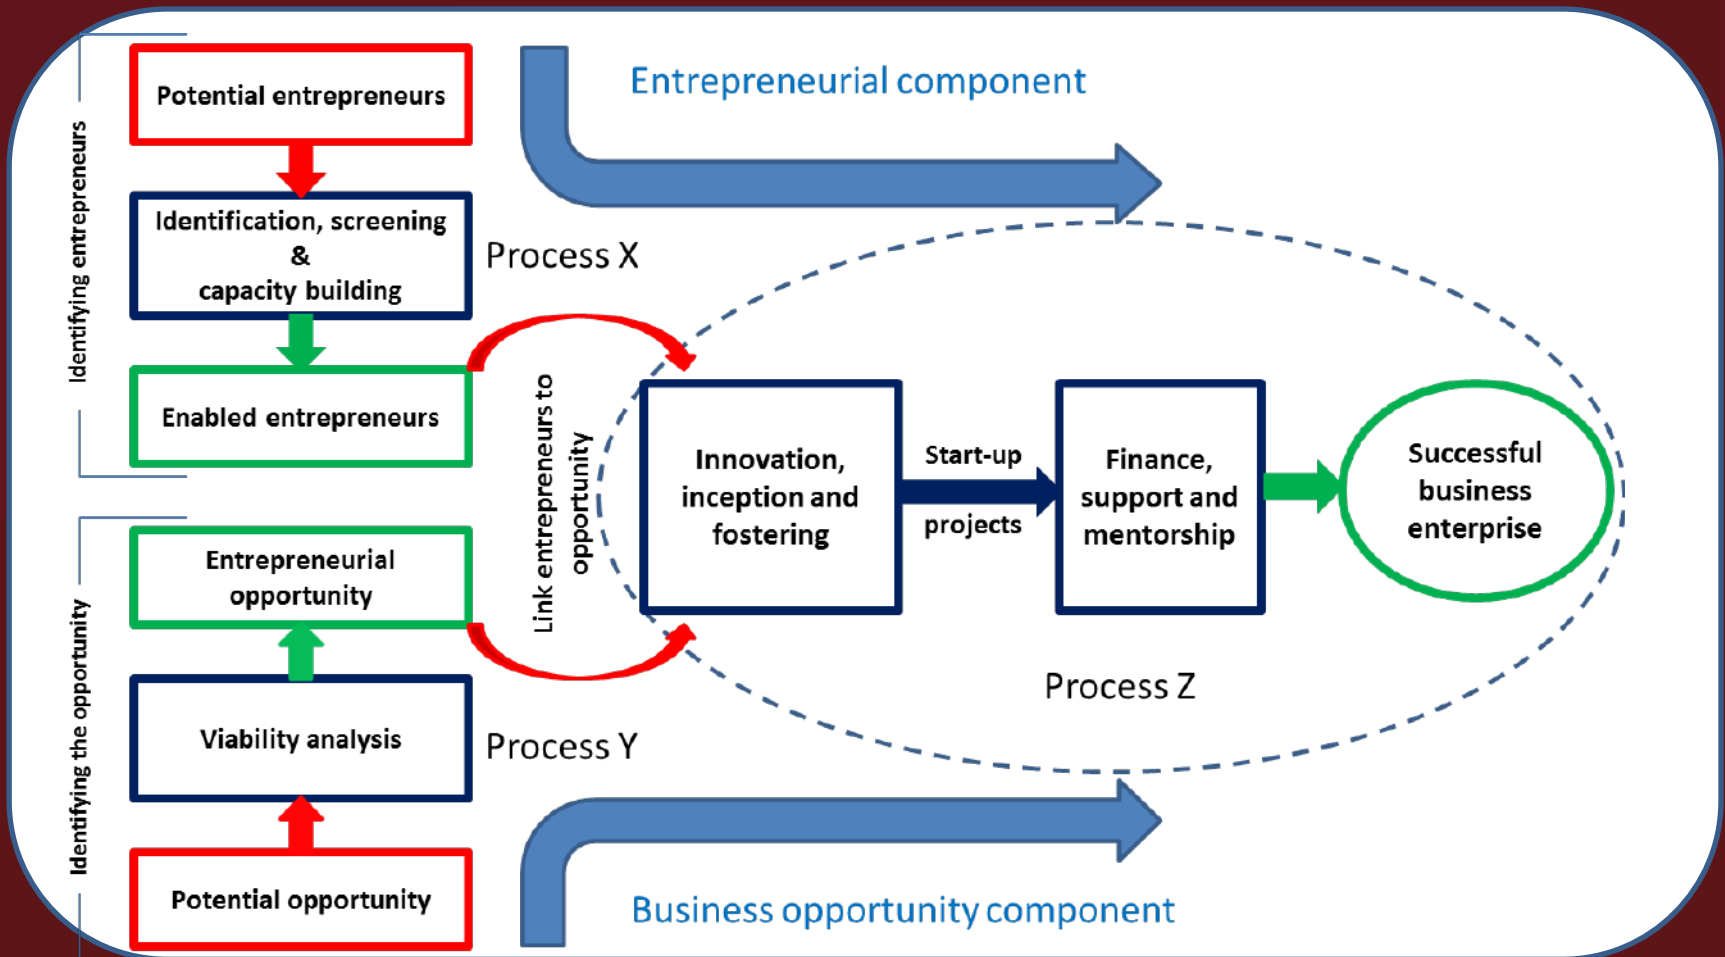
Identifying entrepreneurs

Potential entrepreneurs

Identification, screening & capacity building

Enabled entrepreneurs

Entrepreneurial component

Process X

Link entrepreneurs to opportunity

Innovation, inception and fostering

Start-up projects

Finance, support and mentorship

Successful business enterprise

Identifying the opportunity

Entrepreneurial opportunity

Viability analysis

Potential opportunity

Process Z

Process Y

Business opportunity component